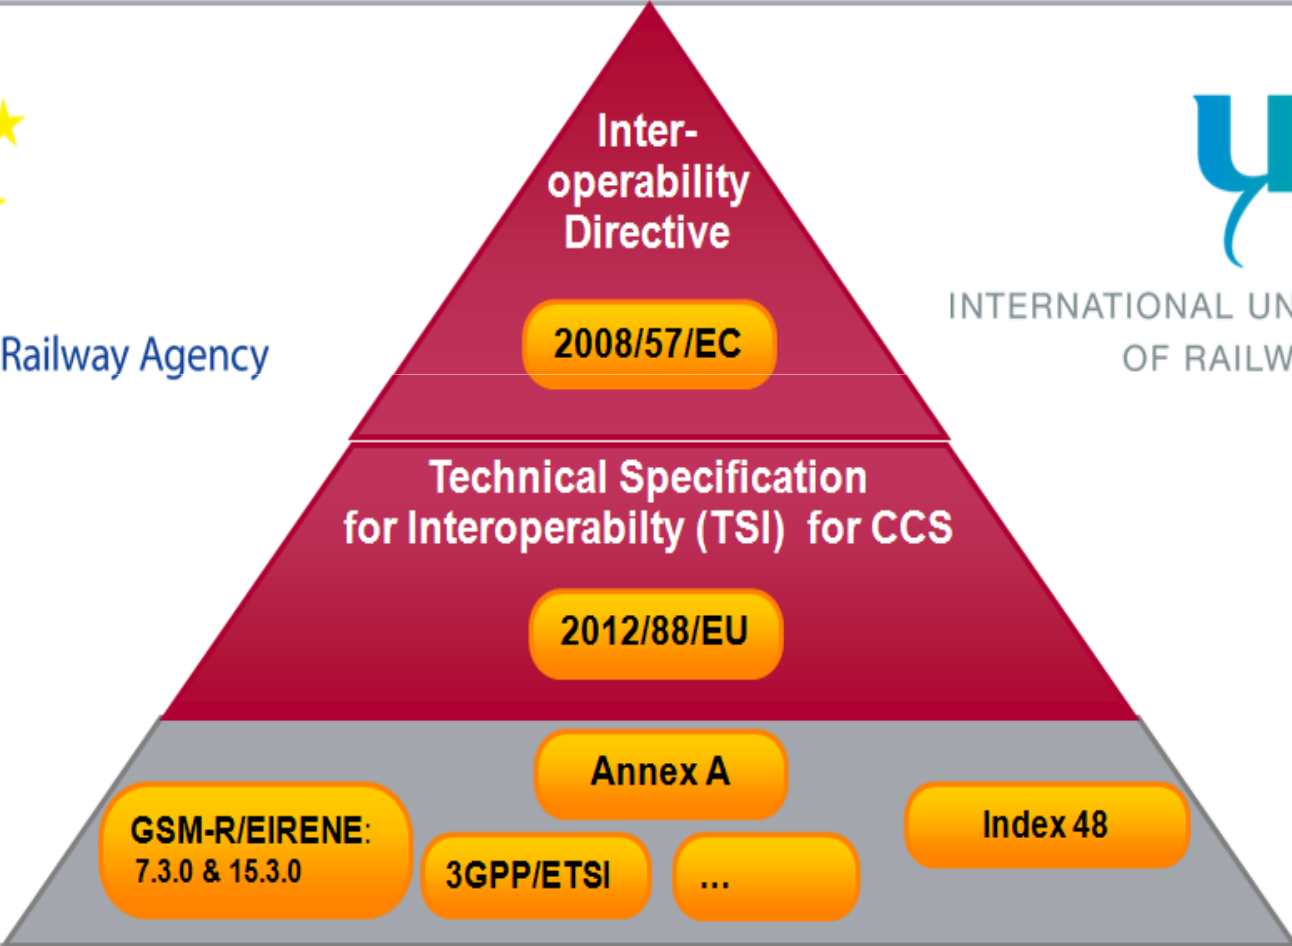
Railway Agency

Inter-operability Directive

2008/57/EC

INTERNATIONAL UN
OF RAILW

Technical Specification for Interoperabilty (TSI) for CCS

2012/88/EU

Annex A

GSM-R/EIRENE: 7.3.0 & 15.3.0

3GPP/ETSI

...

Index 48